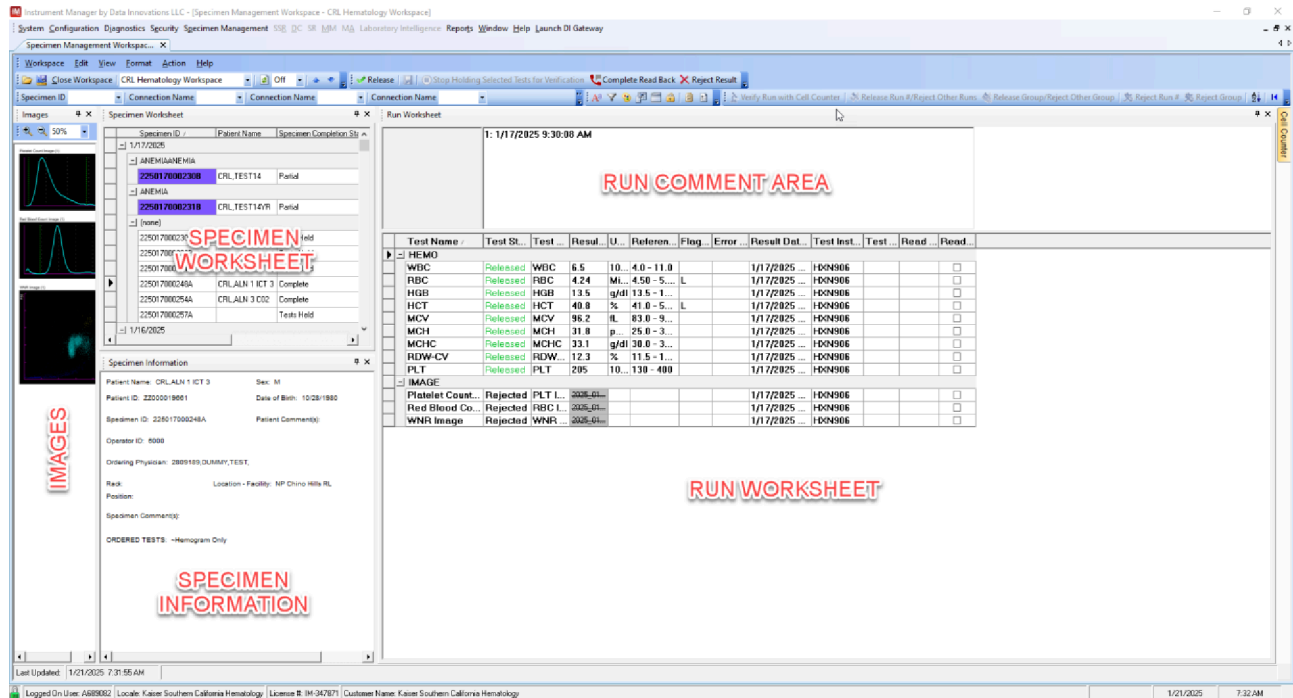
Instrument Manager by Data Innovations LLC - [Specimen Management Workspace - CRL Hematology Workspace]

System Configuration Diagnostics Security Specimen Management SSE QC SR MM MA Laboratory Intelligence Reports Window Help Launch DI Gateway

Specimen Management Workspac... ✕

Workspace Edit View Format Action Help

Close Workspace CRL Hematology Workspace Off Release Stop Holding Selected Tests for Verification Complete Read Back Reject Result

Specimen ID Connection Name Connection Name Connection Name

Verify Run with Cell Counter Release Run #/Reject Other Runs Release Group/Reject Other Group Reject Run # Reject Group

Images

50%

Specimen Worksheet

| | Specimen ID | Patient Name | Specimen Completion Sta |
|---|---|---|---|
| 1/17/2025 | | | |
| ANEMIAANEMIA | | | |
| | 2250170002308 | CRL_TEST14 | Partial |
| ANEMIA | | | |
| | 2250170002318 | CRL_TEST14YR | Partial |
| (none) | | | |
| | 225017000230 | | Held |
| | 225017000 | | |
| | 225017000 | | |
| ▶ | 225017000248A | CRL,ALN 1 ICT 3 | Complete |
| | 225017000254A | CRL,ALN 3 C02 | Complete |
| | 225017000257A | | Tests Held |
| 1/16/2025 | | | |

SPECIMEN WORKSHEET

Specimen Information

Patient Name: CRL,ALN 1 ICT 3 Sex: M

Patient ID: Z2000019661 Date of Birth: 10/28/1980

Specimen ID: 225017000248A Patient Comment(s):

Operator ID: 6000

Ordering Physician: 2809109,DUMMY,TEST,

Rack: Location - Facility: NP Chino Hills RL

Position:

Specimen Comment(s):

ORDERED TESTS: ~Hemogram Only

IMAGES

SPECIMEN INFORMATION

Run Worksheet

1: 1/17/2025 9:30:08 AM

RUN COMMENT AREA

| Test Name | Test St... | Test ... | Resul... | U... | Referen... | Flag... | Error ... | Result Dat... | Test Inst... | Test ... | Read ... | Read... |
|---|---|---|---|---|---|---|---|---|---|---|---|---|
| HEMO | | | | | | | | | | | | |
| WBC | Released | WBC | 6.5 | 10... | 4.0 - 11.0 | | | 1/17/2025 ... | HXN906 | | | ☐ |
| RBC | Released | RBC | 4.24 | Mi... | 4.50 - 5.... | L | | 1/17/2025 ... | HXN906 | | | ☐ |
| HGB | Released | HGB | 13.5 | g/dl | 13.5 - 1... | | | 1/17/2025 ... | HXN906 | | | ☐ |
| HCT | Released | HCT | 40.8 | % | 41.0 - 5... | L | | 1/17/2025 ... | HXN906 | | | ☐ |
| MCV | Released | MCV | 96.2 | fL | 83.0 - 9... | | | 1/17/2025 ... | HXN906 | | | ☐ |
| MCH | Released | MCH | 31.8 | p... | 25.0 - 3... | | | 1/17/2025 ... | HXN906 | | | ☐ |
| MCHC | Released | MCHC | 33.1 | g/dl | 30.0 - 3... | | | 1/17/2025 ... | HXN906 | | | ☐ |
| RDW-CV | Released | RDW... | 12.3 | % | 11.5 - 1... | | | 1/17/2025 ... | HXN906 | | | ☐ |
| PLT | Released | PLT | 205 | 10... | 130 - 400 | | | 1/17/2025 ... | HXN906 | | | ☐ |
| IMAGE | | | | | | | | | | | | |
| Platelet Count... | Rejected | PLT I... | 2025_01... | | | | | 1/17/2025 ... | HXN906 | | | ☐ |
| Red Blood Co... | Rejected | RBC I... | 2025_01... | | | | | 1/17/2025 ... | HXN906 | | | ☐ |
| WNR Image | Rejected | WNR ... | 2025_01... | | | | | 1/17/2025 ... | HXN906 | | | ☐ |

RUN WORKSHEET

Cell Counter

Last Updated: 1/21/2025 7:31:55 AM

Logged On User: A689082 Locale: Kaiser Southern California Hematology License #: IM-347871 Customer Name: Kaiser Southern California Hematology 1/21/2025 7:32 AM